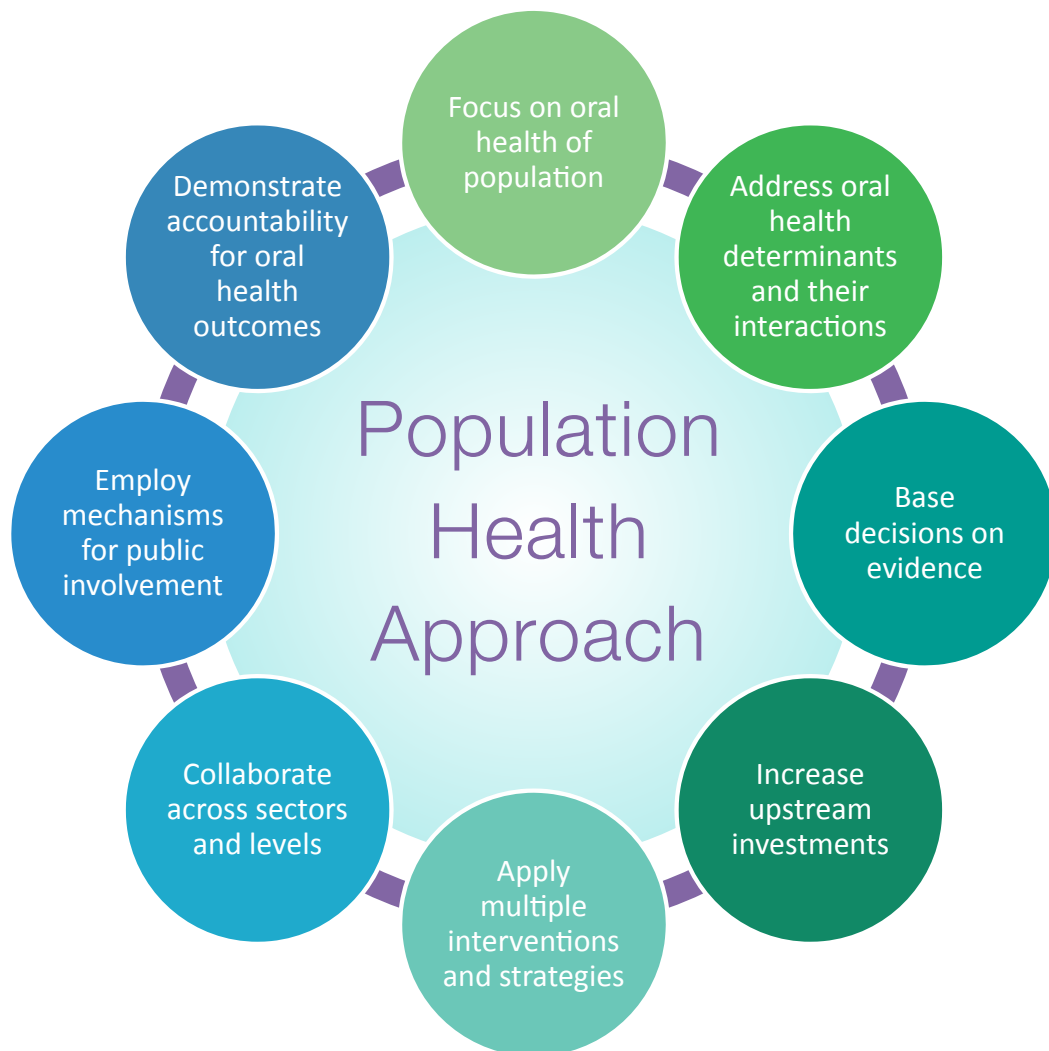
Population Health Approach

Focus on oral health of population

Address oral health determinants and their interactions

Base decisions on evidence

Increase upstream investments

Apply multiple interventions and strategies

Collaborate across sectors and levels

Employ mechanisms for public involvement

Demonstrate accountability for oral health outcomes